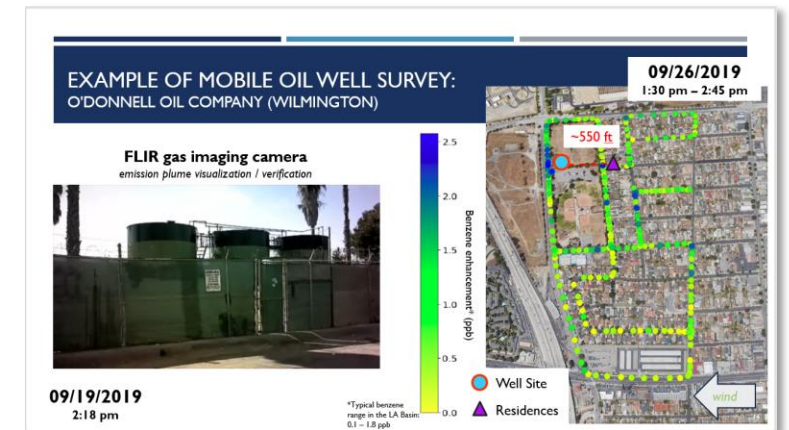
EXAMPLE OF MOBILE OIL WELL SURVEY:
O'DONNELL OIL COMPANY (WILMINGTON)

09/26/2019
1:30 pm – 2:45 pm

FLIR gas imaging camera
emission plume visualization / verification

~550 ft

2.5
2.0
1.5
1.0
0.5
0.0

Benzene enhancement* (ppb)

09/19/2019
2:18 pm

*Typical benzene range in the LA Basin: 0.1 – 1.8 ppb

Well Site
Residences

wind